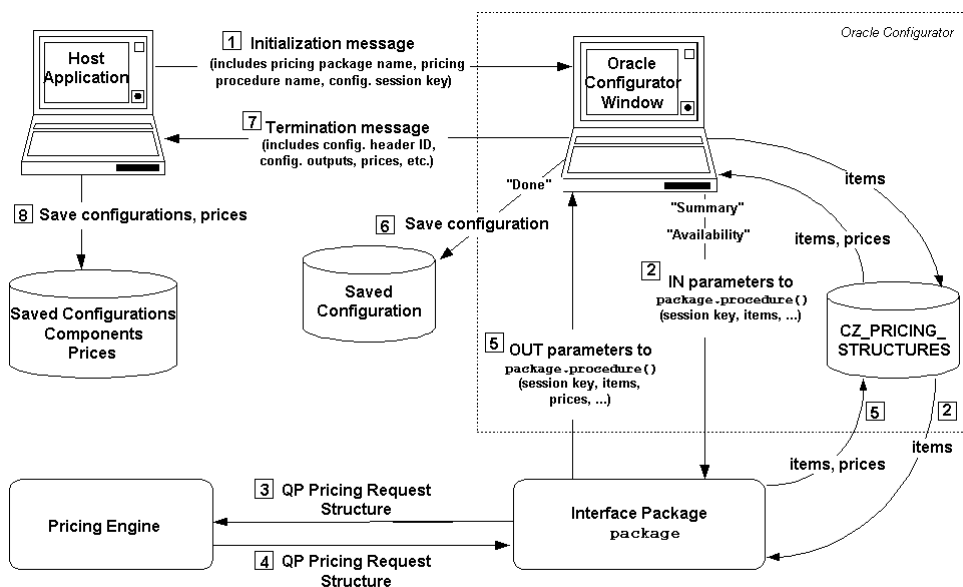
Oracle Configurator

Host Application

1 Initialization message (includes pricing package name, pricing procedure name, config. session key)

Oracle Configurator Window

7 Termination message (includes config. header ID, config. outputs, prices, etc.)

"Done"

"Summary"

"Availability"

items

items, prices

8 Save configurations, prices

6 Save configuration

Saved Configuration

Saved Configurations Components Prices

2 IN parameters to package.procedure() (session key, items, ...)

CZ_PRICING_ STRUCTURES

5 OUT parameters to package.procedure() (session key, items, prices, ...)

5

2

items

items, prices

3 QP Pricing Request Structure

Pricing Engine

Interface Package package

4 QP Pricing Request Structure